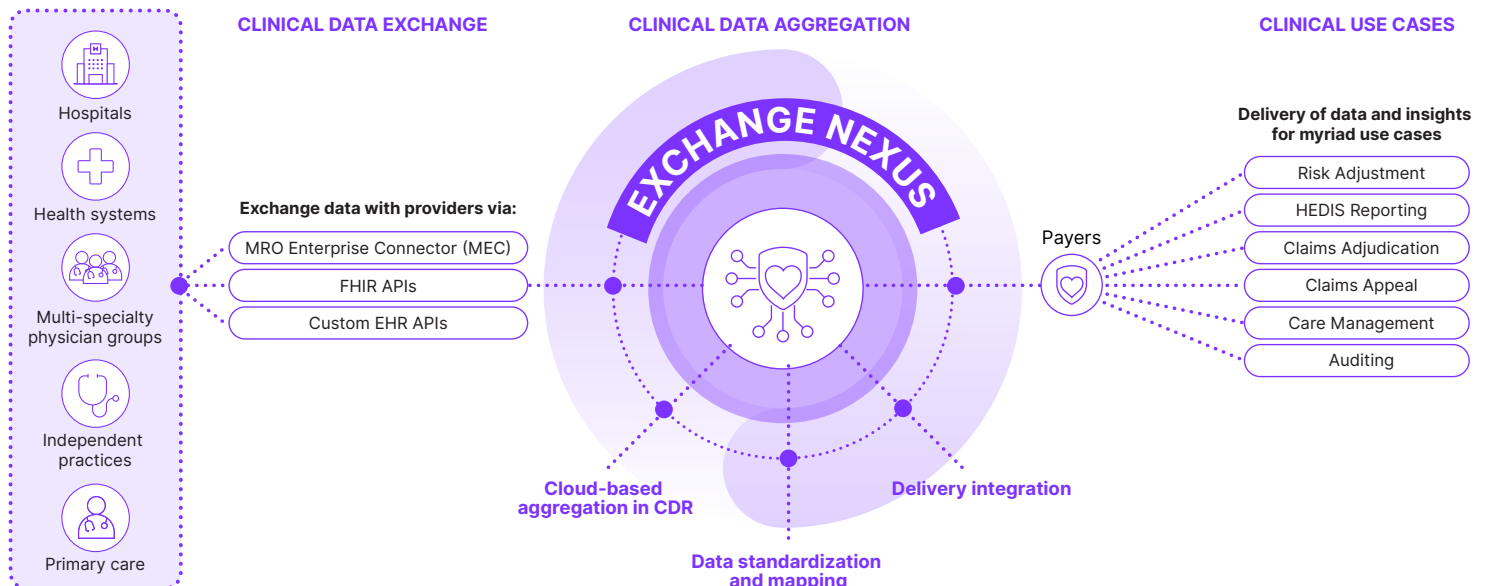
Hospitals

Health systems

Multi-specialty physician groups

Independent practices

Primary care

CLINICAL DATA EXCHANGE

Exchange data with providers via:

MRO Enterprise Connector (MEC)

FHIR APIs

Custom EHR APIs

CLINICAL DATA AGGREGATION

EXCHANGE NEXUS

Cloud-based aggregation in CDR

Data standardization and mapping

Delivery integration

CLINICAL USE CASES

Payers

Delivery of data and insights for myriad use cases

Risk Adjustment

HEDIS Reporting

Claims Adjudication

Claims Appeal

Care Management

Auditing